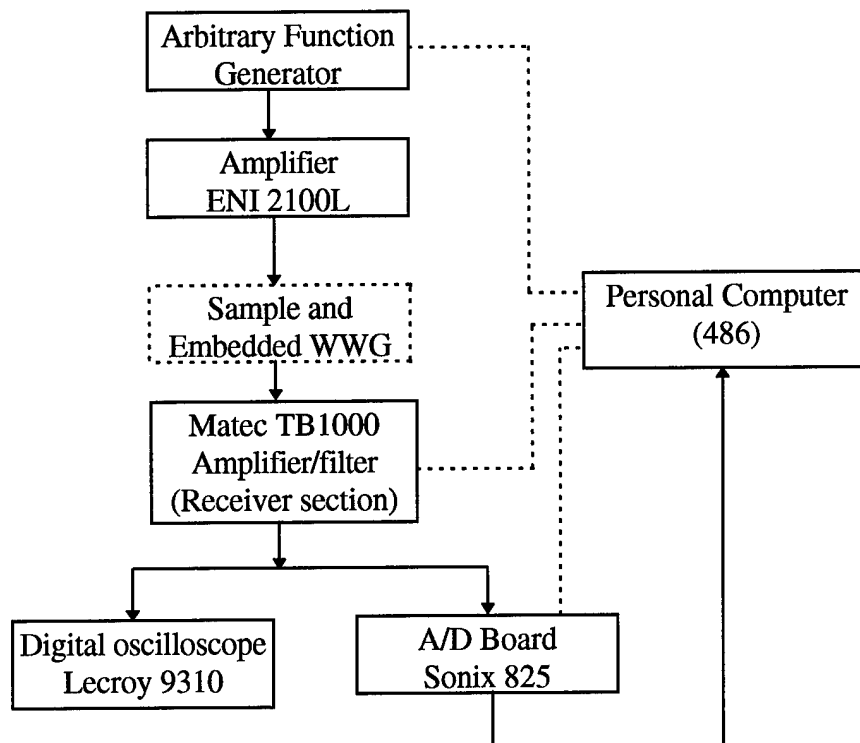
Arbitrary Function Generator

Amplifier ENI 2100L

Sample and Embedded WWG

Matec TB1000 Amplifier/filter (Receiver section)

Digital oscilloscope Lecroy 9310

A/D Board Sonix 825

Personal Computer (486)